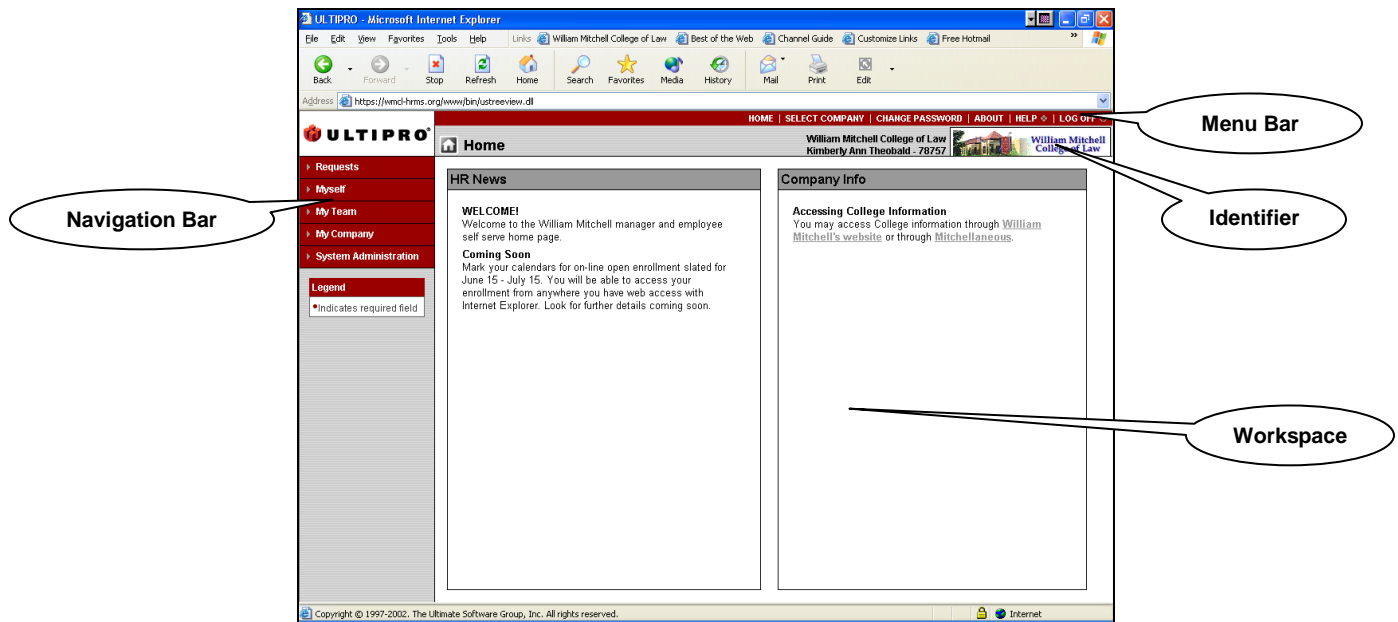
ULTIPRO - Microsoft Internet Explorer

File Edit View Favorites Tools Help Links William Mitchell College of Law Best of the Web Channel Guide Customize Links Free Hotmail

Back Forward Stop Refresh Home Search Favorites Media History Mail Print Edit

Address https://wmcl-hrms.org/www/bin/ustreeview.dll

HOME | SELECT COMPANY | CHANGE PASSWORD | ABOUT | HELP | LOG OFF

Menu Bar

ULTIPRO

Home

William Mitchell College of Law
Kimberly Ann Theobald - 78757

William Mitchell College of Law

Identifier

Requests
Myself
My Team
My Company
System Administration

Navigation Bar

Legend
•Indicates required field

HR News

WELCOME!
Welcome to the William Mitchell manager and employee self serve home page.

Coming Soon
Mark your calendars for on-line open enrollment slated for June 15 - July 15. You will be able to access your enrollment from anywhere you have web access with Internet Explorer. Look for further details coming soon.

Company Info

Accessing College Information
You may access College information through William Mitchell's website or through Mitchellaneous.

Workspace

Copyright © 1997-2002. The Ultimate Software Group, Inc. All rights reserved.

Internet